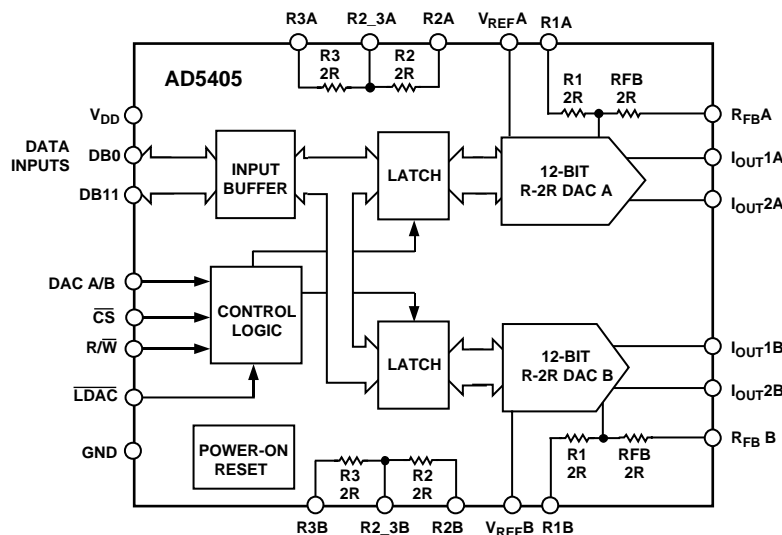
R3A R2_3A R2A $V_{REF}A$ R1A

R3 2R

R2 2R

AD5405

R1 2R

RFB 2R

$V_{DD}$

$R_{FB}A$

DATA INPUTS

DB0

DB11

INPUT BUFFER

LATCH

12-BIT R-2R DAC A

$I_{OUT}1A$

$I_{OUT}2A$

DAC A/B

$\overline{CS}$

$R/\overline{W}$

$\overline{LDAC}$

CONTROL LOGIC

LATCH

12-BIT R-2R DAC B

$I_{OUT}1B$

$I_{OUT}2B$

GND

POWER-ON RESET

R3 2R

R2 2R

R1 2R

RFB 2R

$R_{FB}$ B

R3B R2_3B R2B $V_{REF}B$ R1B